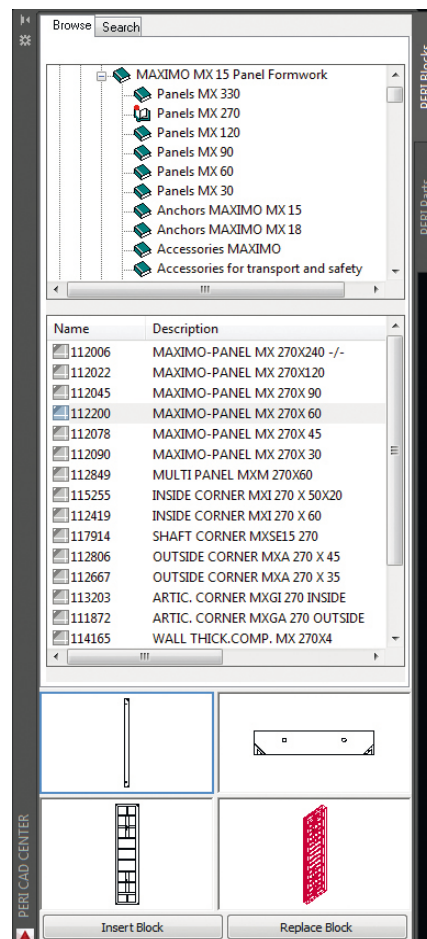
Browse | Search

MAXIMO MX 15 Panel Formwork
Panels MX 330
Panels MX 270
Panels MX 120
Panels MX 90
Panels MX 60
Panels MX 30
Anchors MAXIMO MX 15
Anchors MAXIMO MX 18
Accessories MAXIMO
Accessories for transport and safety

| Name | Description |
|---|---|
| 112006 | MAXIMO-PANEL MX 270X240 -/- |
| 112022 | MAXIMO-PANEL MX 270X120 |
| 112045 | MAXIMO-PANEL MX 270X 90 |
| 112200 | MAXIMO-PANEL MX 270X 60 |
| 112078 | MAXIMO-PANEL MX 270X 45 |
| 112090 | MAXIMO-PANEL MX 270X 30 |
| 112849 | MULTI PANEL MXM 270X60 |
| 115255 | INSIDE CORNER MXI 270 X 50X20 |
| 112419 | INSIDE CORNER MXI 270 X 60 |
| 117914 | SHAFT CORNER MXSE15 270 |
| 112806 | OUTSIDE CORNER MXA 270 X 45 |
| 112667 | OUTSIDE CORNER MXA 270 X 35 |
| 113203 | ARTIC. CORNER MXGI 270 INSIDE |
| 111872 | ARTIC. CORNER MXGA 270 OUTSIDE |
| 114165 | WALL THICK.COMP. MX 270X4 |

PERI CAD CENTER
PERI Blocks
PERI Parts

Insert Block | Replace Block